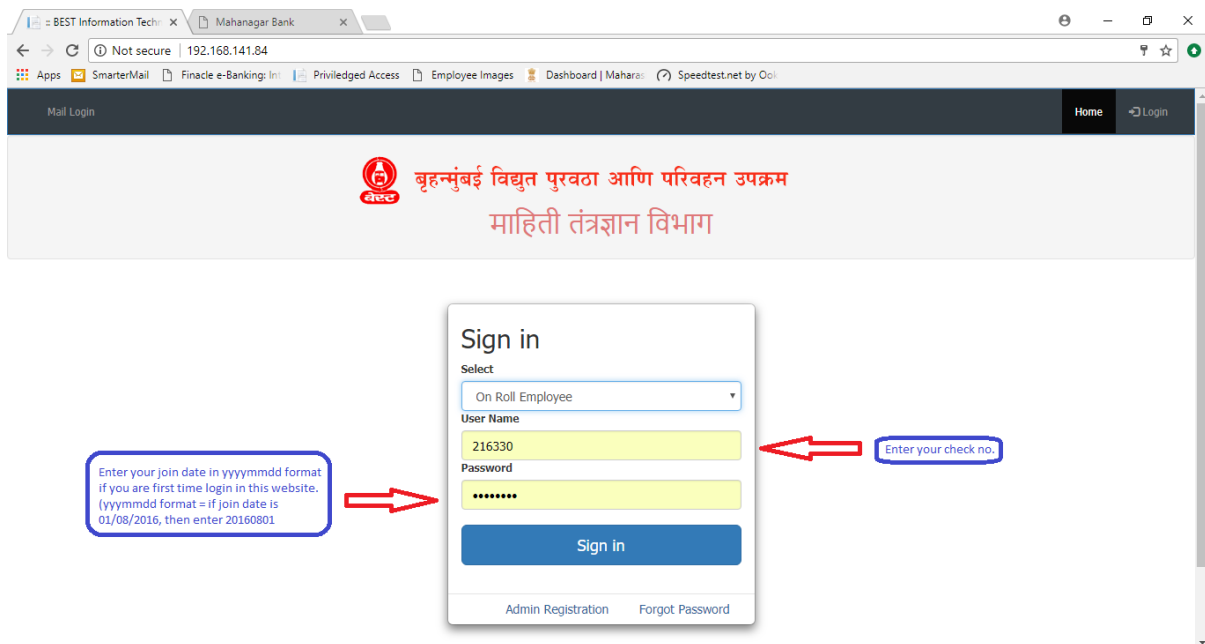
:: BEST Information Techn ×
Mahanagar Bank ×

Not secure | 192.168.141.84

Apps
SmarterMail
Finacle e-Banking: Int
Priviledged Access
Employee Images
Dashboard | Maharas
Speedtest.net by Ook

Mail Login
Home
Login

बेस्ट
बृहन्मुंबई विद्युत पुरवठा आणि परिवहन उपक्रम
माहिती तंत्रज्ञान विभाग

Sign in
Select
On Roll Employee
User Name
216330
Password
••••••••
Sign in
Admin Registration
Forgot Password

Enter your check no.

Enter your join date in yyyymmdd format if you are first time login in this website. (yyymmdd format = if join date is 01/08/2016, then enter 20160801